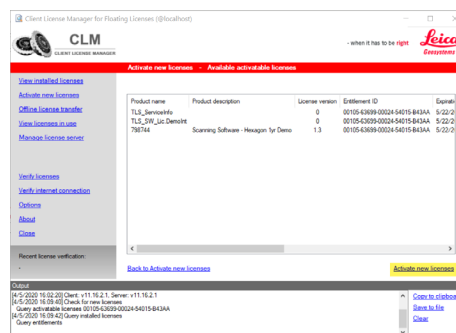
Client License Manager for Floating Licenses (@localhost)

CLM
CLIENT LICENSE MANAGER

- when it has to be right

Leica
Geosystems

Activate new licenses - Available activatable licenses

View installed licenses
Activate new licenses
Offline license transfer
View licenses in use
Manage license server

Verify licenses
Verify internet connection
Options
About
Close

Recent license verification:
-

| Product name | Product description | License version | Entitlement ID | Expirati |
|---|---|---|---|---|
| TLS_ServiceInfo | | 0 | 00105-63699-00024-54015-B43AA | 5/22/2 |
| TLS_SW_Lic DemoInt | | 0 | 00105-63699-00024-54015-B43AA | 5/22/2 |
| 798744 | Scanning Software - Hexagon 1yr Demo | 1.3 | 00105-63699-00024-54015-B43AA | 5/22/2 |

Back to Activate new licenses

Activate new licenses

Output
[4/5/2020 16:02:20] Client: v11.16.2.1, Server: v11.16.2.1
[4/5/2020 16:09:40] Check for new licenses
Query activatable licenses 00105-63699-00024-54015-B43AA
[4/5/2020 16:09:42] Query installed licenses
Query entitlements

Copy to clipbo
Save to file
Clear